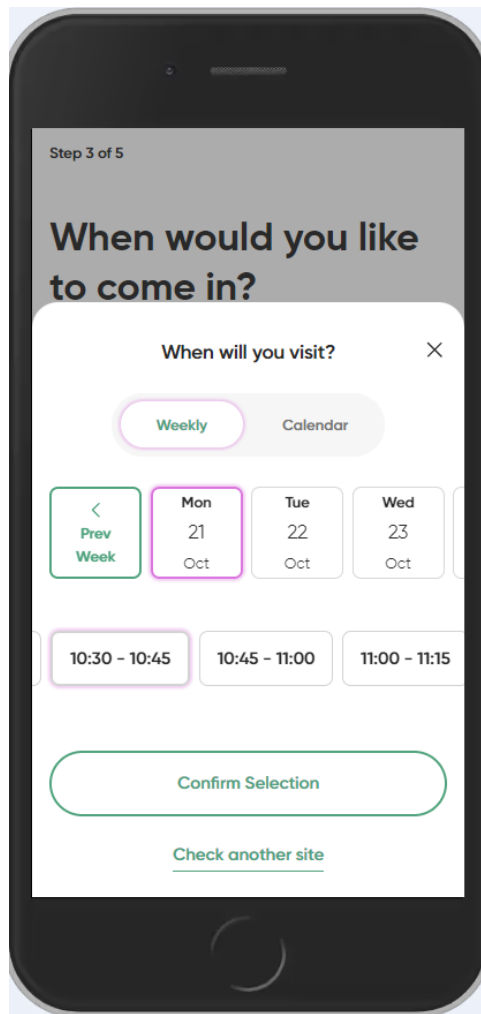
Step 3 of 5

When would you like to come in?

When will you visit?

×

Weekly

Calendar

<
Prev
Week

Mon
21
Oct

Tue
22
Oct

Wed
23
Oct

10:30 - 10:45

10:45 - 11:00

11:00 - 11:15

Confirm Selection

Check another site